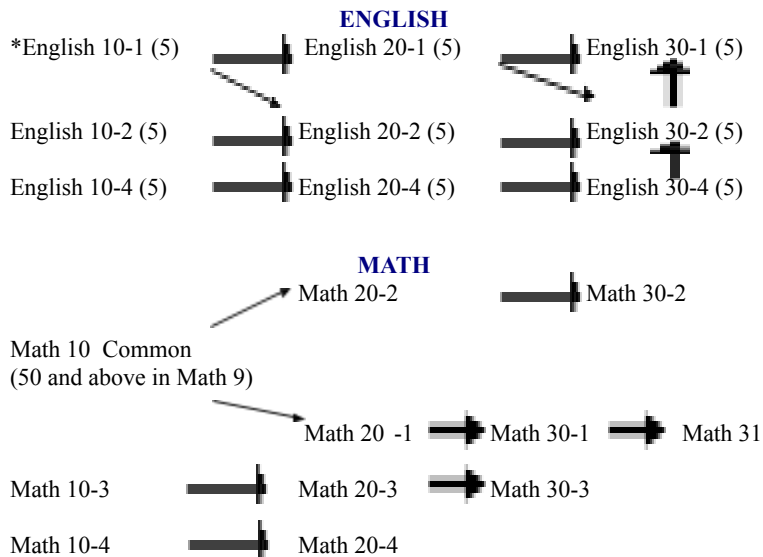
ENGLISH

*English 10-1 (5)

English 20-1 (5)

English 30-1 (5)

English 10-2 (5)

English 20-2 (5)

English 30-2 (5)

English 10-4 (5)

English 20-4 (5)

English 30-4 (5)

MATH

Math 20-2

Math 30-2

Math 10 Common
(50 and above in Math 9)

Math 20 -1

Math 30-1

Math 31

Math 10-3

Math 20-3

Math 30-3

Math 10-4

Math 20-4